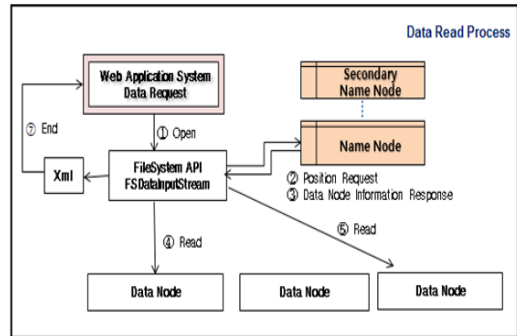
Data Read Process

Web Application System
Data Request

Secondary
Name Node

⑦ End

① Open

Name Node

Xml

FileSystem API
FSDataInputStream

② Position Request
③ Data Node Information Response

⑤ Read

④ Read

Data Node

Data Node

Data Node